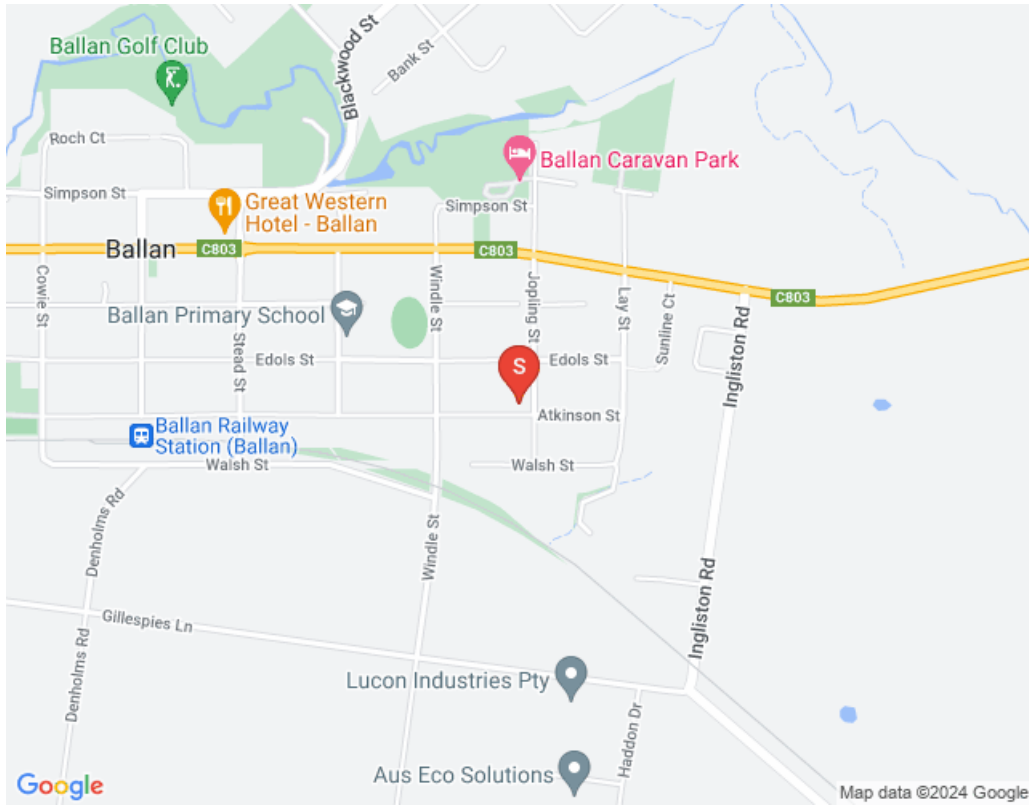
Ballan Golf Club
Blackwood St
Bank St
Roch Ct
Ballan Caravan Park
Simpson St
Great Western Hotel - Ballan
Simpson St
Ballan
C803
C803
C803
Cowie St
Windle St
Jopling St
Lay St
Sunline Ct
Ingliston Rd
Ballan Primary School
Stead St
Edols St
S
Edols St
Atkinson St
Ballan Railway Station (Ballan)
Walsh St
Walsh St
Denholms Rd
Windle St
Ingliston Rd
Gillespies Ln
Denholms Rd
Lucon Industries Pty
Haddon Dr
Aus Eco Solutions
Google
Map data ©2024 Google